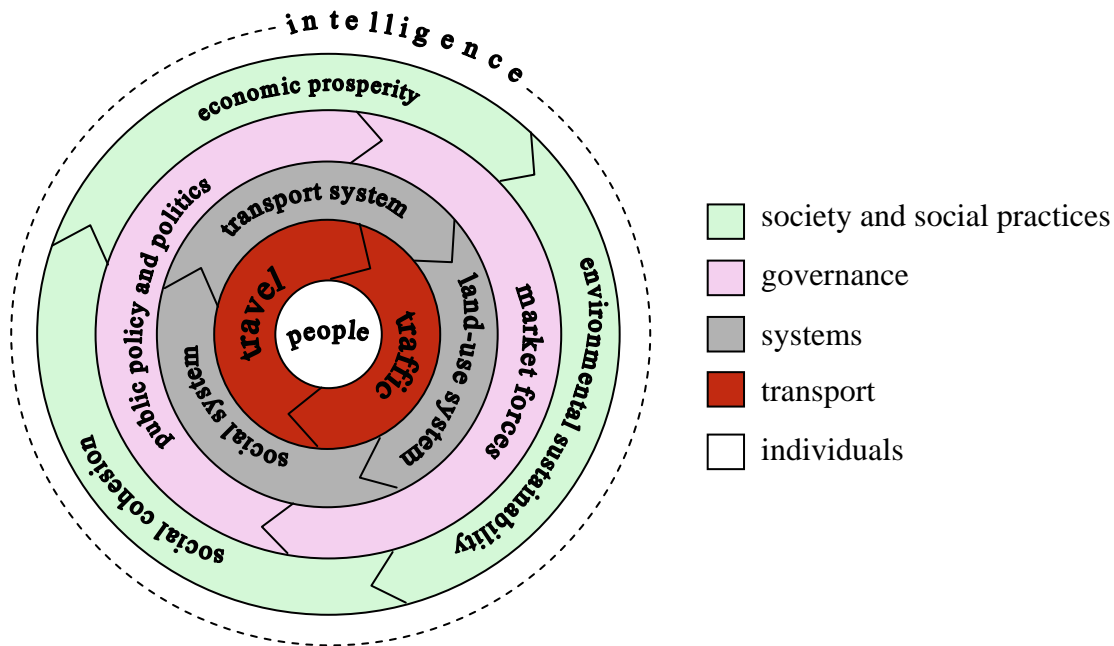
intelligence

economic prosperity

environmental sustainability

social cohesion

public policy and politics

market forces

transport system

land-use system

social system

travel

traffic

people

society and social practices

governance

systems

transport

individuals